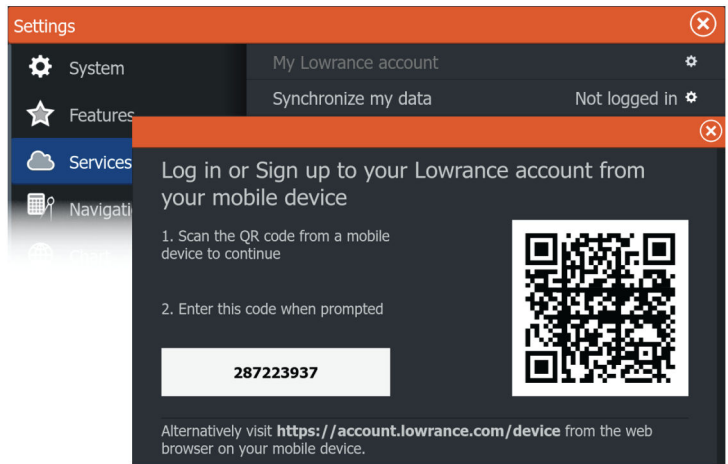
Settings

System

Features

Services

Navigati

My Lowrance account

Synchronize my data

Not logged in

Log in or Sign up to your Lowrance account from your mobile device

1. Scan the QR code from a mobile device to continue

2. Enter this code when prompted

287223937

Alternatively visit **https://account.lowrance.com/device** from the web browser on your mobile device.